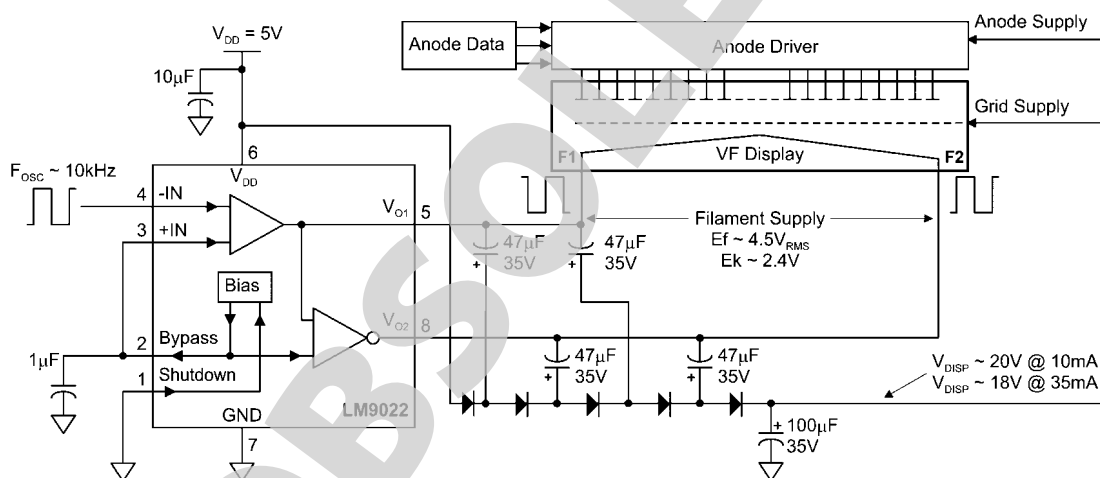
$V_{DD}$ = 5V

Anode Data

Anode Driver

Anode Supply

Grid Supply

10μF

6

$V_{DD}$

F1

VF Display

F2

$F_{OSC}$ ~ 10kHz

4 -IN

3 +IN

$V_{O1}$ 5

Filament Supply

Ef ~ 4.5$V_{RMS}$

Ek ~ 2.4V

47μF 35V

47μF 35V

Bias

$V_{O2}$ 8

1μF

2 Bypass

1 Shutdown

47μF 35V

47μF 35V

$V_{DISP}$ ~ 20V @ 10mA

$V_{DISP}$ ~ 18V @ 35mA

GND

LM9022

7

100μF 35V